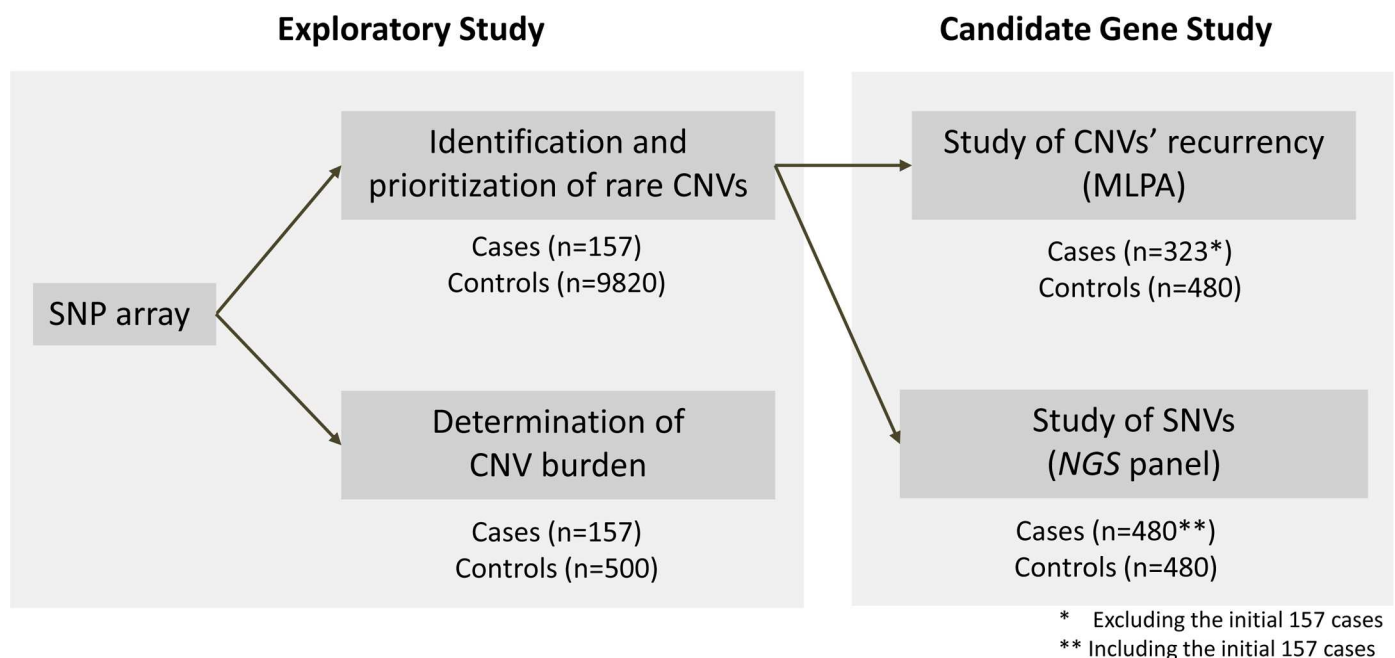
Exploratory Study

Candidate Gene Study

SNP array

Identification and prioritization of rare CNVs

Cases (n=157)
Controls (n=9820)

Determination of CNV burden

Cases (n=157)
Controls (n=500)

Study of CNVs' recurrency (MLPA)

Cases (n=323*)
Controls (n=480)

Study of SNVs (*NGS* panel)

Cases (n=480**)
Controls (n=480)

* Excluding the initial 157 cases
** Including the initial 157 cases